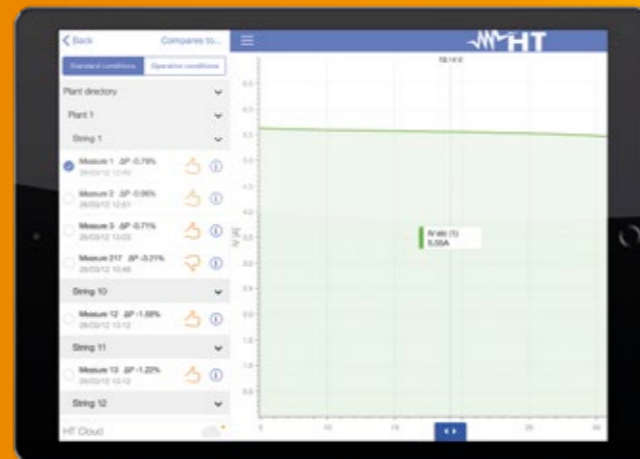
< Back

Compares to...

Standard conditions

Operative conditions

Plant directory

Plant 1

String 1

Measure 1 ΔP -0.79%
28/03/12 12:40

Measure 2 ΔP -0.86%
28/03/12 12:51

Measure 3 ΔP -0.71%
28/03/12 13:03

Measure 217 ΔP -3.21%
28/03/12 10:48

String 10

Measure 12 ΔP -1.58%
28/03/12 13:12

String 11

Measure 13 ΔP -1.22%
28/03/12 13:12

String 12

HT Cloud

HT

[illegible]

I [A]

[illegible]
5.55A

0

10

20

30